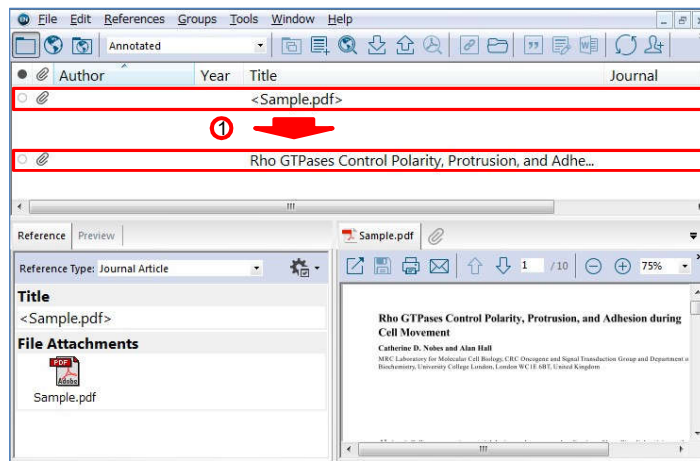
File Edit References Groups Tools Window Help

Annotated

Author Year Title Journal

<Sample.pdf>

1

Rho GTPases Control Polarity, Protrusion, and Adhe...

Reference Preview

Reference Type: Journal Article

Title

<Sample.pdf>

File Attachments

PDF Adobe

Sample.pdf

Sample.pdf

1 /10 75%

Rho GTPases Control Polarity, Protrusion, and Adhesion during Cell Movement

Catherine D. Nobes and Alan Hall

MRC Laboratory for Molecular Cell Biology, CRC Oncogene and Signal Transduction Group and Department o Biochemistry, University College London, London WC1E 6BT, United Kingdom